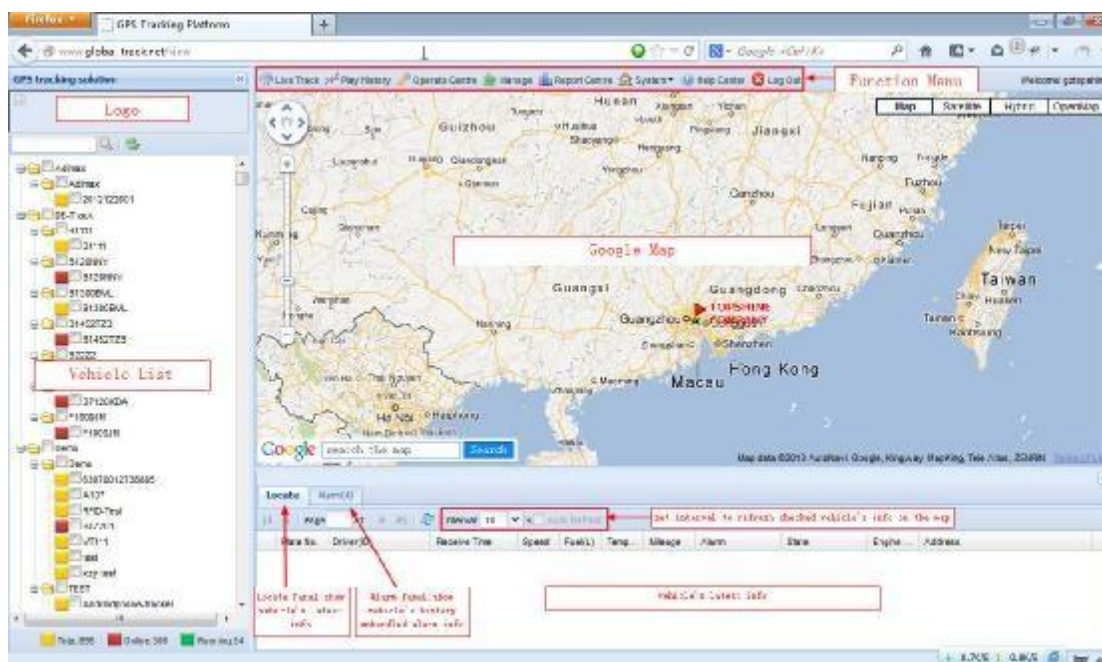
Firefox GPS Tracking Platform +

www.global-track.net/view

GPS tracking solution

Live Track Play History Operate Centre Manage Report Centre System Help Center Log Out

Function Menu

Welcome gstoparts

Logo

Map Satellite Hybrid OpenMap

Admax
Admax
2612122601
BE-Track
4111
2111
5128WY
5128WY
51380BVL
51380BVL
31452723
31452723
37022

Vehicle List

37120KDA
1100SUN
1100SUN
Demo
Demo
539780012735885
A101
RFID-Test
VT1-1
test
xzy test
TEST
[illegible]

Total 855 Online 366 Running 24

Hunan
Guizhou
Jiangxi
Fujian
Guangxi
Guangdong
Guangzhou
Shenzhen
Hong Kong
Macau
Taiwan
Taipei
New Taipei
Tainan
Kaohsiung
Ha Noi
Fuzhou
Quanzhou

Google Map

Google search the map Search

Map data ©2013 AutoNavi, Google, Kingway, Mapking, Tele Atlas, ZENRIN

Locate Alarm(4)

Page 1 Interval 10 Auto Refresh

Set interval to refresh checked vehicle's info on the map

Plate No. DriverID Receive Time Speed Fuel(L) Temp. Mileage Alarm State Engine Address

Locate Panel show vehicle's latest info

Alarm Panel show vehicle's history unhandled alarm info

Vehicle's latest info